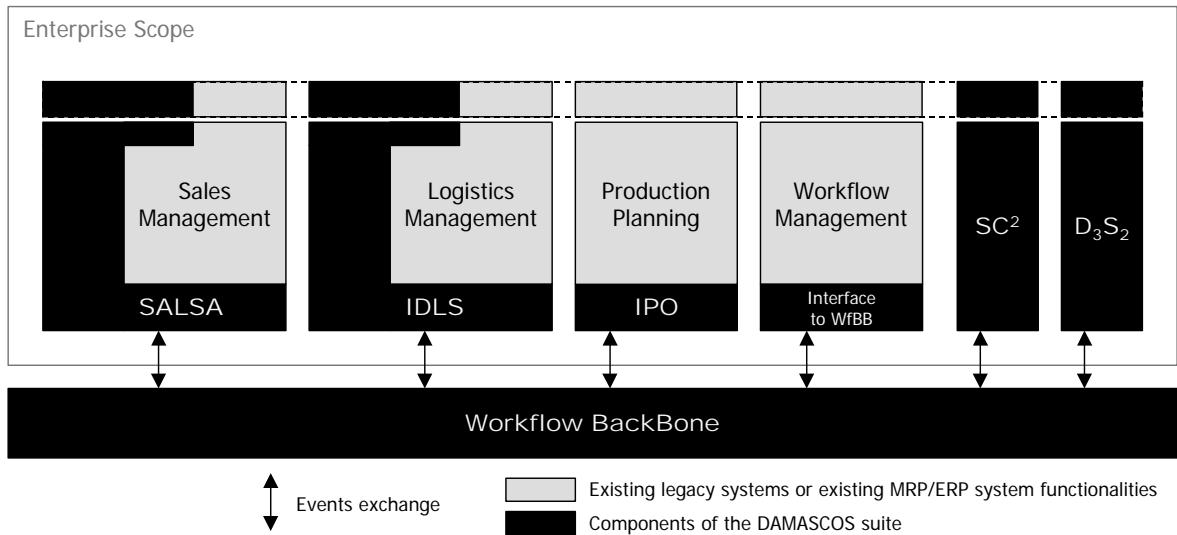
Enterprise Scope

Sales Management

SALSA

Logistics Management

IDLS

Production Planning

IPO

Workflow Management

Interface to WfBB

SC$^2$

$D_3S_2$

Workflow BackBone

Events exchange

Existing legacy systems or existing MRP/ERP system functionalities

Components of the DAMASCOS suite